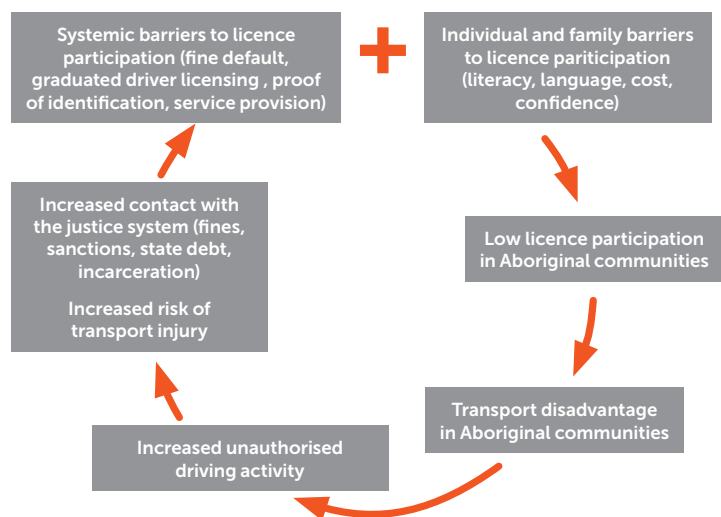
Systemic barriers to licence participation (fine default, graduated driver licensing , proof of identification, service provision)

+

Individual and family barriers to licence pariticipation (literacy, language, cost, confidence)

Low licence participation in Aboriginal communities

Transport disadvantage in Aboriginal communities

Increased unauthorised driving activity

Increased contact with the justice system (fines, sanctions, state debt, incarceration)

Increased risk of transport injury